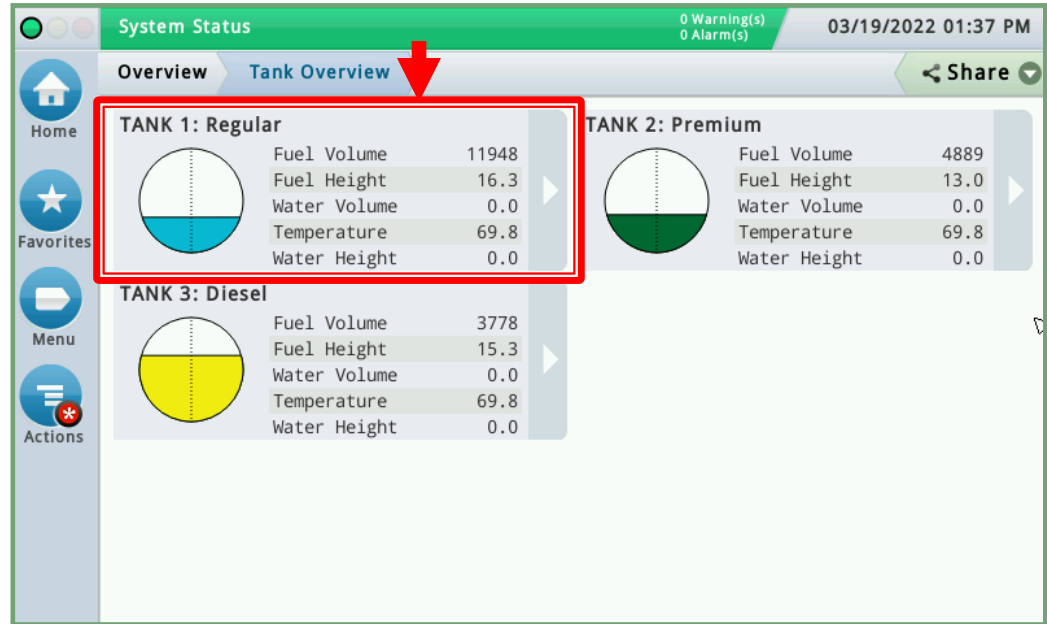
System Status
0 Warning(s)
0 Alarm(s)
03/19/2022 01:37 PM

Home
Favorites
Menu
Actions

Overview
Tank Overview
Share

TANK 1: Regular

| Fuel Volume | 11948 |
|---|---|
| Fuel Height | 16.3 |
| Water Volume | 0.0 |
| Temperature | 69.8 |
| Water Height | 0.0 |

TANK 2: Premium

| Fuel Volume | 4889 |
|---|---|
| Fuel Height | 13.0 |
| Water Volume | 0.0 |
| Temperature | 69.8 |
| Water Height | 0.0 |

TANK 3: Diesel

| Fuel Volume | 3778 |
|---|---|
| Fuel Height | 15.3 |
| Water Volume | 0.0 |
| Temperature | 69.8 |
| Water Height | 0.0 |